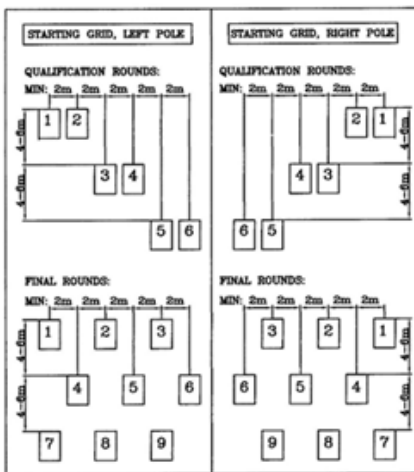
STARTING GRID, LEFT POLE

QUALIFICATION ROUNDS:

MIN: 2m 2m 2m 2m 2m

4-6m

4-6m

1 2

3 4

5 6

FINAL ROUNDS:

MIN: 2m 2m 2m 2m 2m

4-6m

4-6m

1 2 3

4 5 6

7 8 9

STARTING GRID, RIGHT POLE

QUALIFICATION ROUNDS:

MIN: 2m 2m 2m 2m 2m

4-6m

4-6m

2 1

4 3

6 5

FINAL ROUNDS:

MIN: 2m 2m 2m 2m 2m

4-6m

4-6m

3 2 1

6 5 4

9 8 7